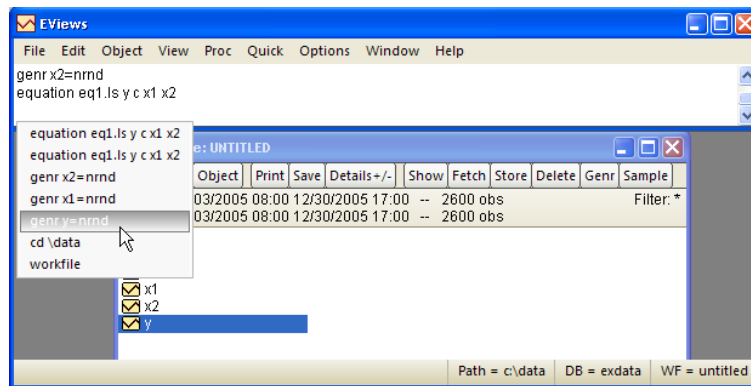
EViews

File Edit Object View Proc Quick Options Window Help

genr x2=nrnd
equation eq1.ls y c x1 x2

equation eq1.ls y c x1 x2
equation eq1.ls y c x1 x2
genr x2=nrnd
genr x1=nrnd
genr y=nrnd
cd \data
workfile

e: UNTITLED

Object | Print | Save | Details+/- | Show | Fetch | Store | Delete | Genr | Sample

03/2005 08:00 12/30/2005 17:00 -- 2600 obs
03/2005 08:00 12/30/2005 17:00 -- 2600 obs

Filter: *

x1
x2
y

Path = c:\data | DB = exdata | WF = untitled